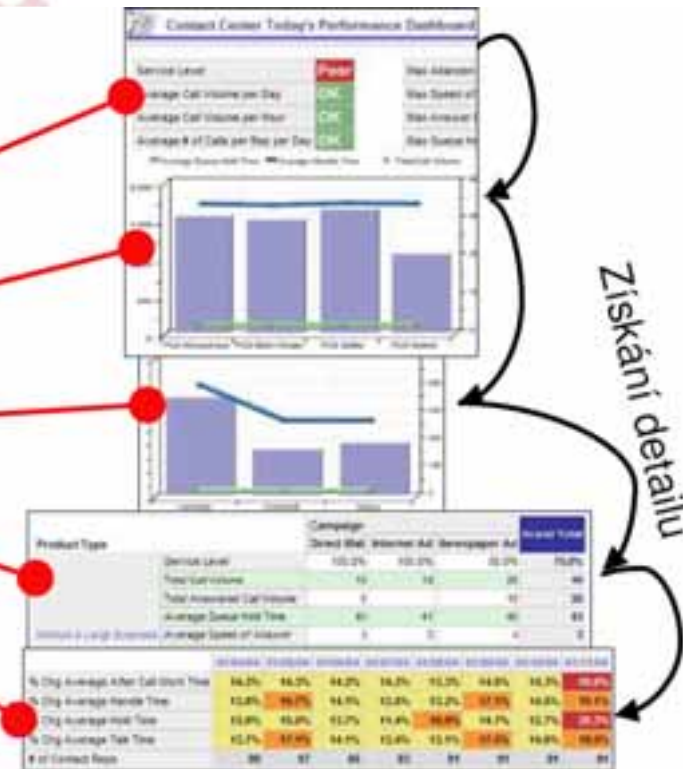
Contact Center Today's Performance Dashboard

Service Level | Poor
Average Call Volume per Day | OK
Average Call Volume per Hour | OK
Average # of Calls per Rep per Day | OK

Max Abandon
Max Speed of
Max Answer
Max Queue

Získání detailu

Product Type

Campaign
Direct Mail | Internet Ad | Newspaper Ad | Grand Total

Service Level
Total Call Volume
Total Answered Call Volume
Average Queue Hold Time
Average Speed of Answer

% Chg Average After Call Work Time
% Chg Average Handle Time
% Chg Average Hold Time
% Chg Average Talk Time
# of Contact Reps